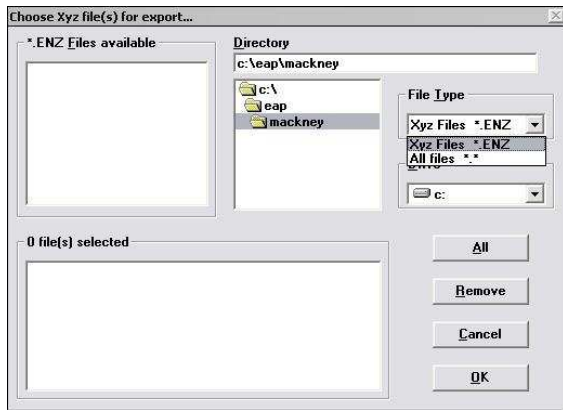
Choose Xyz file(s) for export...

*.ENZ Files available

Directory

c:\eap\mackney

c:\
eap
mackney

File Type

Xyz Files *.ENZ

Xyz Files *.ENZ
All files *.*

c:

0 file(s) selected

All

Remove

Cancel

OK